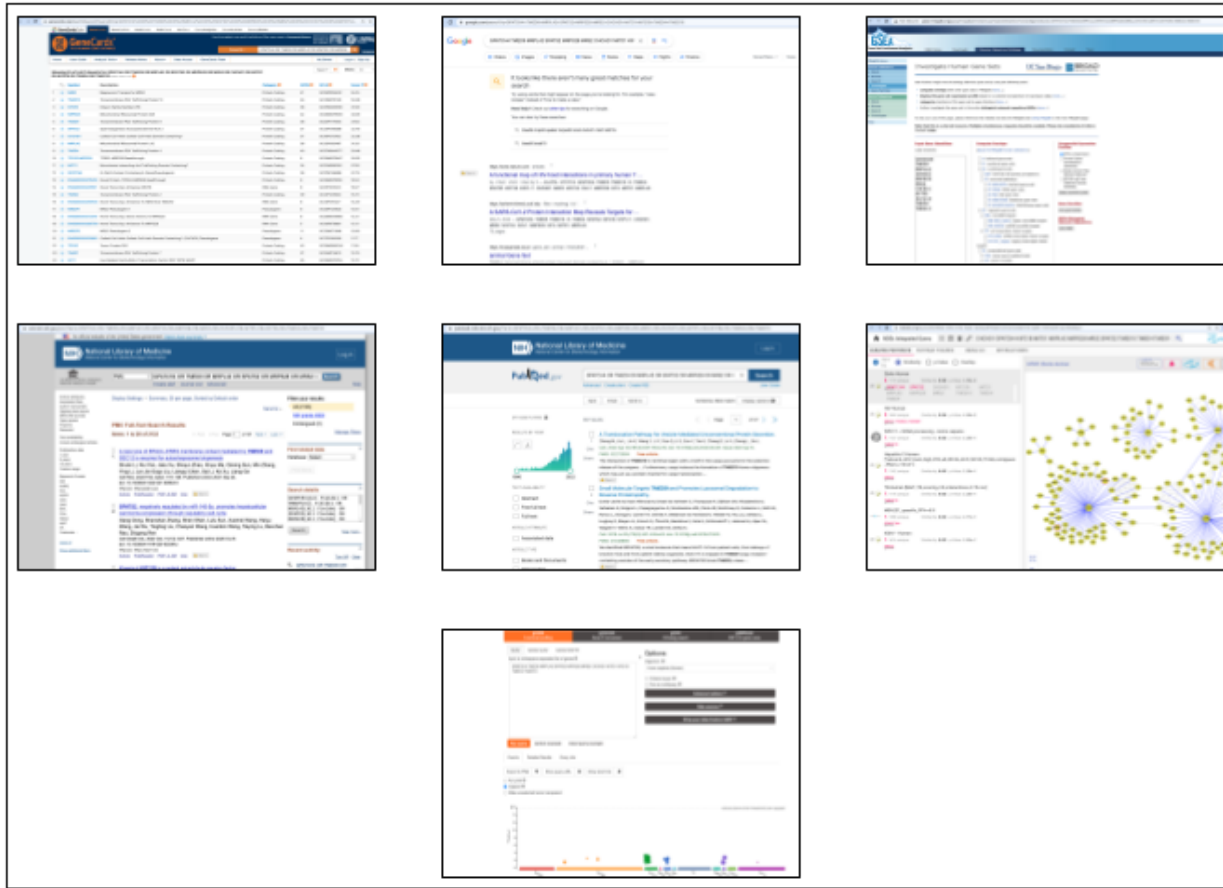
GeneCards

Google

It looks like there aren't many great matches for your search

GSEA

Investigate Human Gene Sets

UC San Diego

BROAD

National Library of Medicine

PMC Full-Text Search Results

National Library of Medicine

PubMed.gov

Search

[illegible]

Options